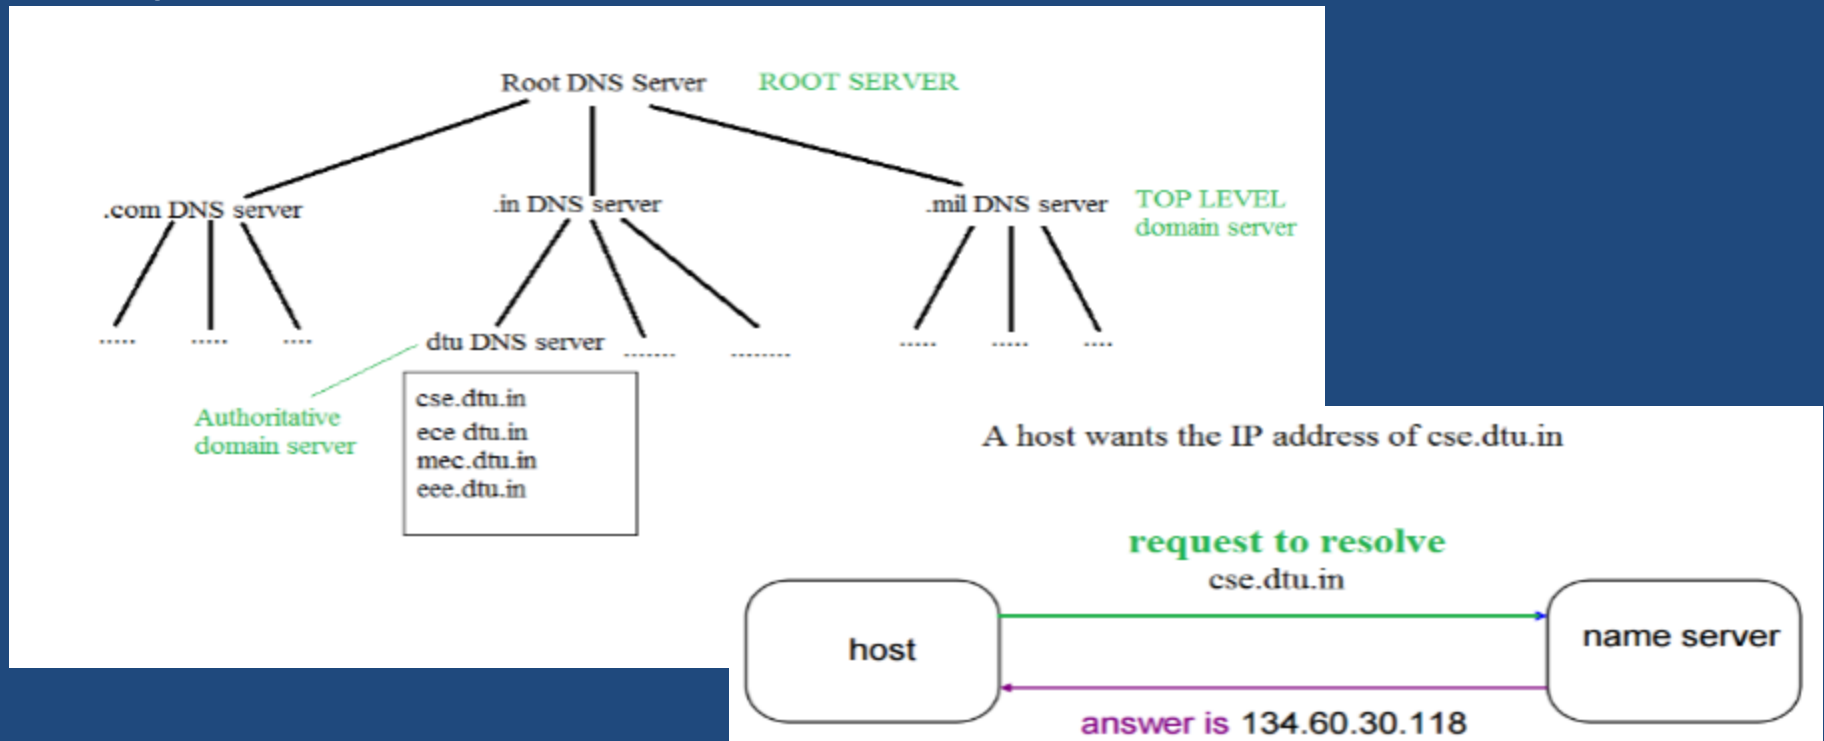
Root DNS Server ROOT SERVER

.com DNS server .in DNS server .mil DNS server TOP LEVEL domain server

..... ..... .... dtu DNS server ....... ........ ..... ..... ....

Authoritative domain server

cse.dtu.in
ece dtu.in
mec.dtu.in
eee.dtu.in

A host wants the IP address of cse.dtu.in

request to resolve
cse.dtu.in

host

name server

answer is 134.60.30.118